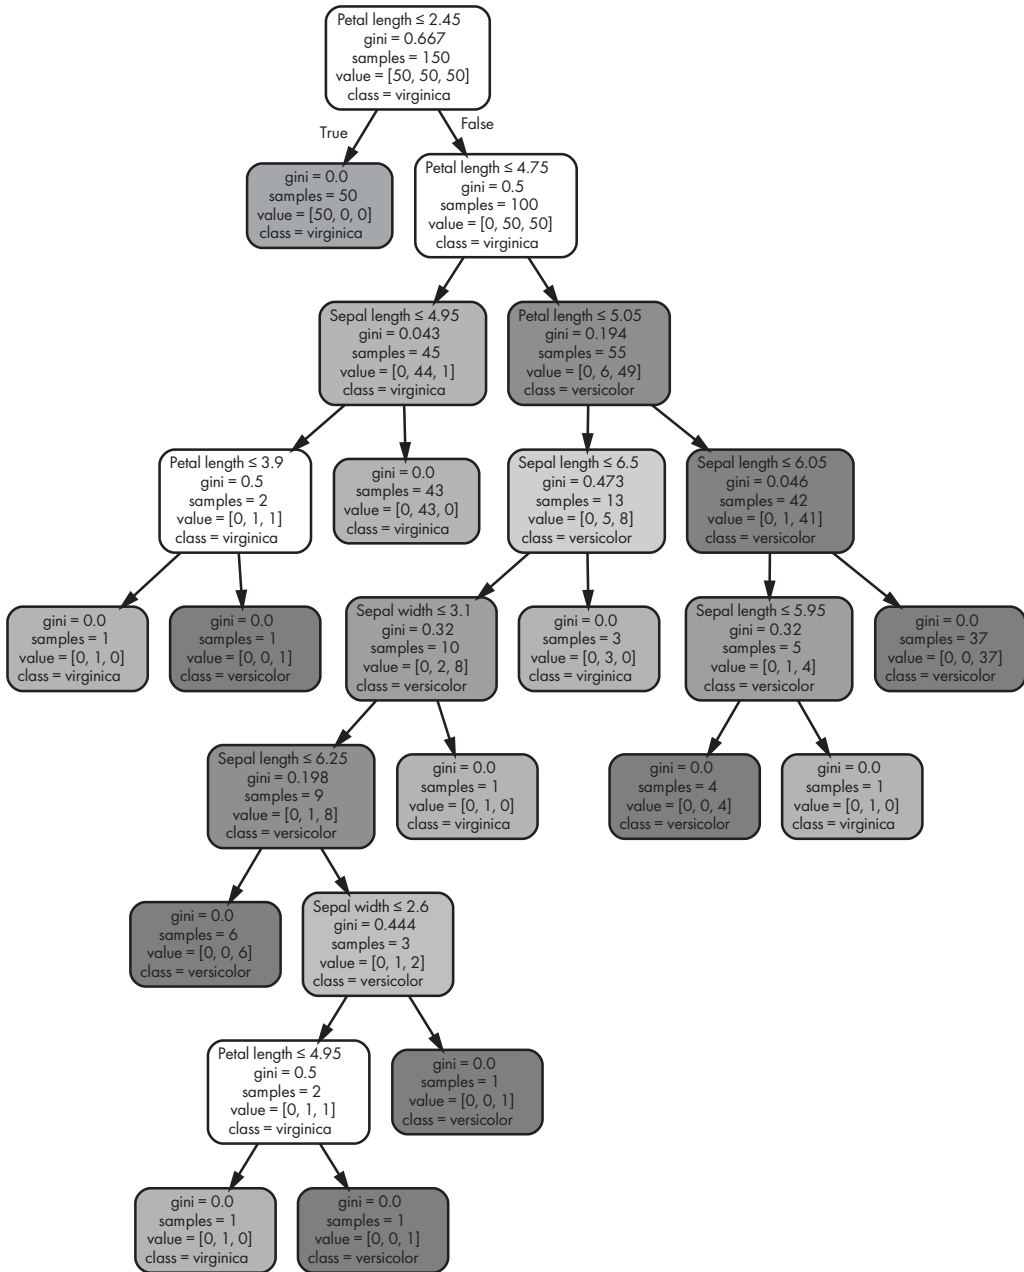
Petal length ≤ 2.45
gini = 0.667
samples = 150
value = [50, 50, 50]
class = virginica

True

False

gini = 0.0
samples = 50
value = [50, 0, 0]
class = virginica

Petal length ≤ 4.75
gini = 0.5
samples = 100
value = [0, 50, 50]
class = virginica

Sepal length ≤ 4.95
gini = 0.043
samples = 45
value = [0, 44, 1]
class = virginica

Petal length ≤ 5.05
gini = 0.194
samples = 55
value = [0, 6, 49]
class = versicolor

Petal length ≤ 3.9
gini = 0.5
samples = 2
value = [0, 1, 1]
class = virginica

gini = 0.0
samples = 43
value = [0, 43, 0]
class = virginica

Sepal length ≤ 6.5
gini = 0.473
samples = 13
value = [0, 5, 8]
class = versicolor

Sepal length ≤ 6.05
gini = 0.046
samples = 42
value = [0, 1, 41]
class = versicolor

gini = 0.0
samples = 1
value = [0, 1, 0]
class = virginica

gini = 0.0
samples = 1
value = [0, 0, 1]
class = versicolor

Sepal width ≤ 3.1
gini = 0.32
samples = 10
value = [0, 2, 8]
class = versicolor

gini = 0.0
samples = 3
value = [0, 3, 0]
class = virginica

Sepal length ≤ 5.95
gini = 0.32
samples = 5
value = [0, 1, 4]
class = versicolor

gini = 0.0
samples = 37
value = [0, 0, 37]
class = versicolor

Sepal length ≤ 6.25
gini = 0.198
samples = 9
value = [0, 1, 8]
class = versicolor

gini = 0.0
samples = 1
value = [0, 1, 0]
class = virginica

gini = 0.0
samples = 4
value = [0, 0, 4]
class = versicolor

gini = 0.0
samples = 1
value = [0, 1, 0]
class = virginica

gini = 0.0
samples = 6
value = [0, 0, 6]
class = versicolor

Sepal width ≤ 2.6
gini = 0.444
samples = 3
value = [0, 1, 2]
class = versicolor

Petal length ≤ 4.95
gini = 0.5
samples = 2
value = [0, 1, 1]
class = virginica

gini = 0.0
samples = 1
value = [0, 0, 1]
class = versicolor

gini = 0.0
samples = 1
value = [0, 1, 0]
class = virginica

gini = 0.0
samples = 1
value = [0, 0, 1]
class = versicolor